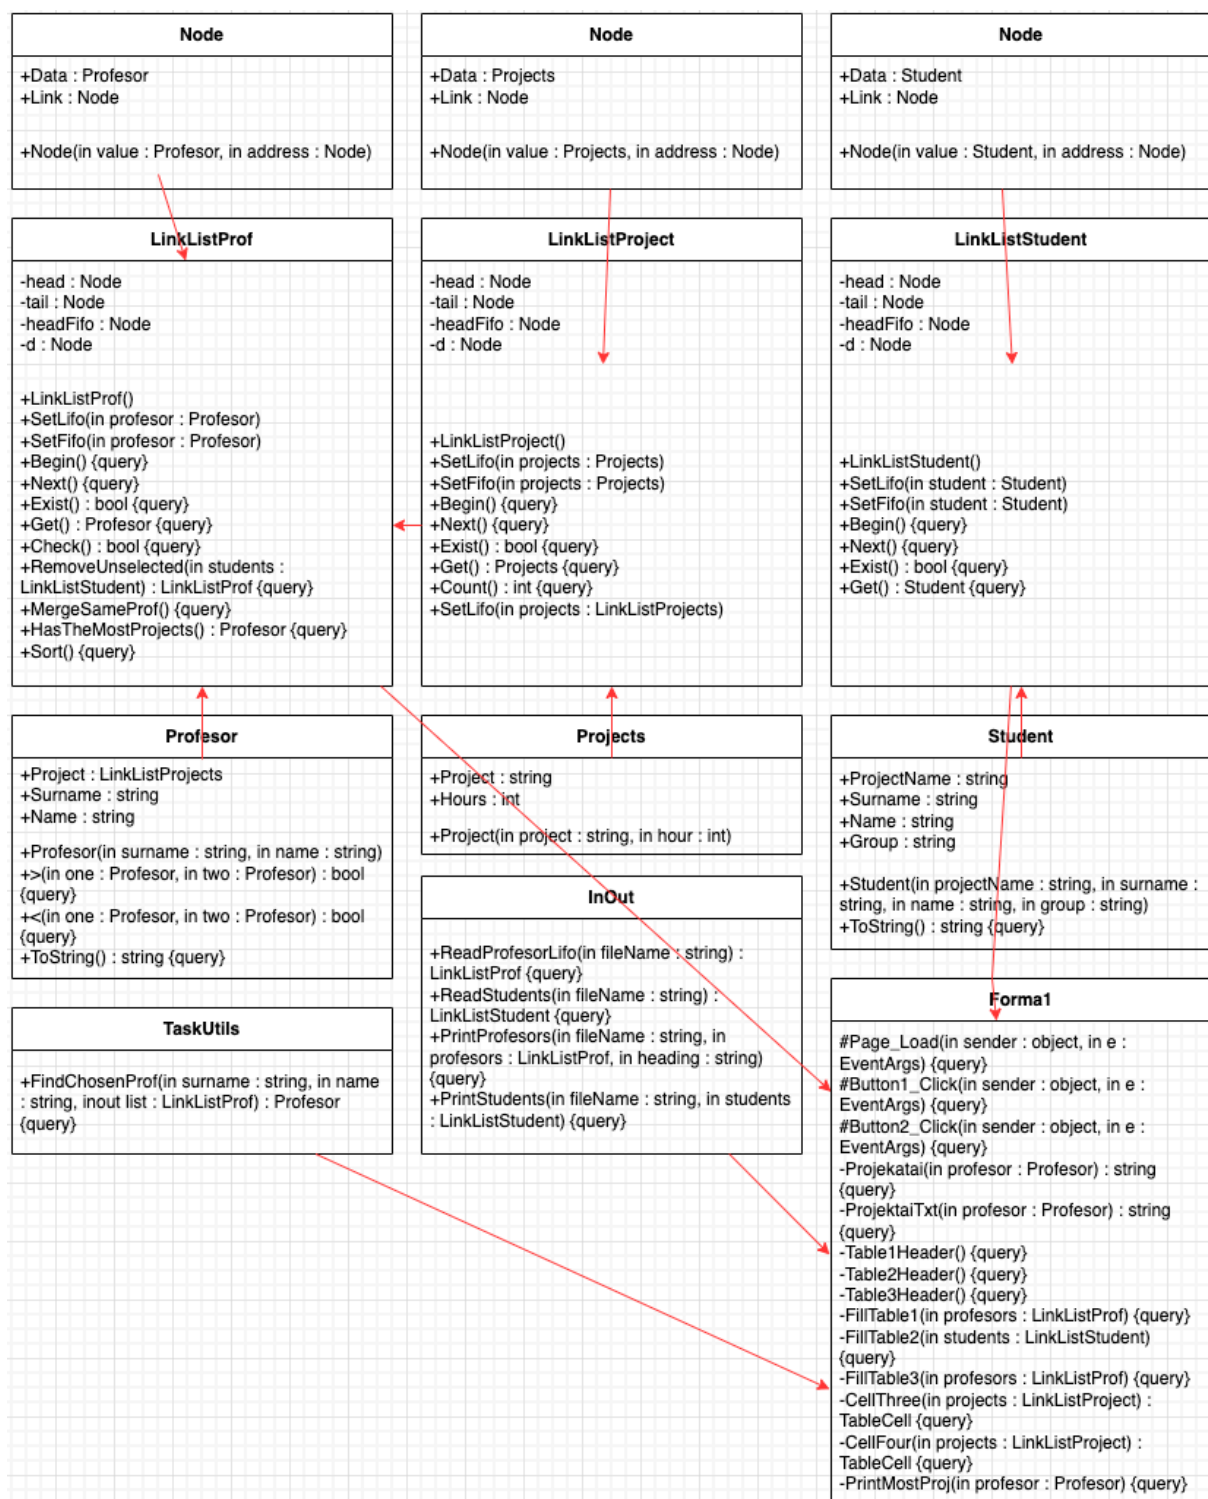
Node

+Data : Profesor
+Link : Node

+Node(in value : Profesor, in address : Node)

Node

+Data : Projects
+Link : Node

+Node(in value : Projects, in address : Node)

Node

+Data : Student
+Link : Node

+Node(in value : Student, in address : Node)

LinkListProf

-head : Node
-tail : Node
-headFifo : Node
-d : Node

+LinkListProf()
+SetLifo(in profesor : Profesor)
+SetFifo(in profesor : Profesor)
+Begin() {query}
+Next() {query}
+Exist() : bool {query}
+Get() : Profesor {query}
+Check() : bool {query}
+RemoveUnselected(in students : LinkListStudent) : LinkListProf {query}
+MergeSameProf() {query}
+HasTheMostProjects() : Profesor {query}
+Sort() {query}

LinkListProject

-head : Node
-tail : Node
-headFifo : Node
-d : Node

+LinkListProject()
+SetLifo(in projects : Projects)
+SetFifo(in projects : Projects)
+Begin() {query}
+Next() {query}
+Exist() : bool {query}
+Get() : Projects {query}
+Count() : int {query}
+SetLifo(in projects : LinkListProjects)

LinkListStudent

-head : Node
-tail : Node
-headFifo : Node
-d : Node

+LinkListStudent()
+SetLifo(in student : Student)
+SetFifo(in student : Student)
+Begin() {query}
+Next() {query}
+Exist() : bool {query}
+Get() : Student {query}

Profesor

+Project : LinkListProjects
+Surname : string
+Name : string

+Profesor(in surname : string, in name : string)
+>(in one : Profesor, in two : Profesor) : bool {query}
+<(in one : Profesor, in two : Profesor) : bool {query}
+ToString() : string {query}

Projects

+Project : string
+Hours : int

+Project(in project : string, in hour : int)

Student

+ProjectName : string
+Surname : string
+Name : string
+Group : string

+Student(in projectName : string, in surname : string, in name : string, in group : string)
+ToString() : string {query}

InOut

+ReadProfesorLifo(in fileName : string) : LinkListProf {query}
+ReadStudents(in fileName : string) : LinkListStudent {query}
+PrintProfesors(in fileName : string, in profesors : LinkListProf, in heading : string) {query}
+PrintStudents(in fileName : string, in students : LinkListStudent) {query}

TaskUtils

+FindChosenProf(in surname : string, in name : string, inout list : LinkListProf) : Profesor {query}

Forma1

#Page_Load(in sender : object, in e : EventArgs) {query}
#Button1_Click(in sender : object, in e : EventArgs) {query}
#Button2_Click(in sender : object, in e : EventArgs) {query}
-Projekatai(in profesor : Profesor) : string {query}
-ProjektaiTxt(in profesor : Profesor) : string {query}
-Table1Header() {query}
-Table2Header() {query}
-Table3Header() {query}
-FillTable1(in profesors : LinkListProf) {query}
-FillTable2(in students : LinkListStudent) {query}
-FillTable3(in profesors : LinkListProf) {query}
-CellThree(in projects : LinkListProject) : TableCell {query}
-CellFour(in projects : LinkListProject) : TableCell {query}
-PrintMostProj(in profesor : Profesor) {query}